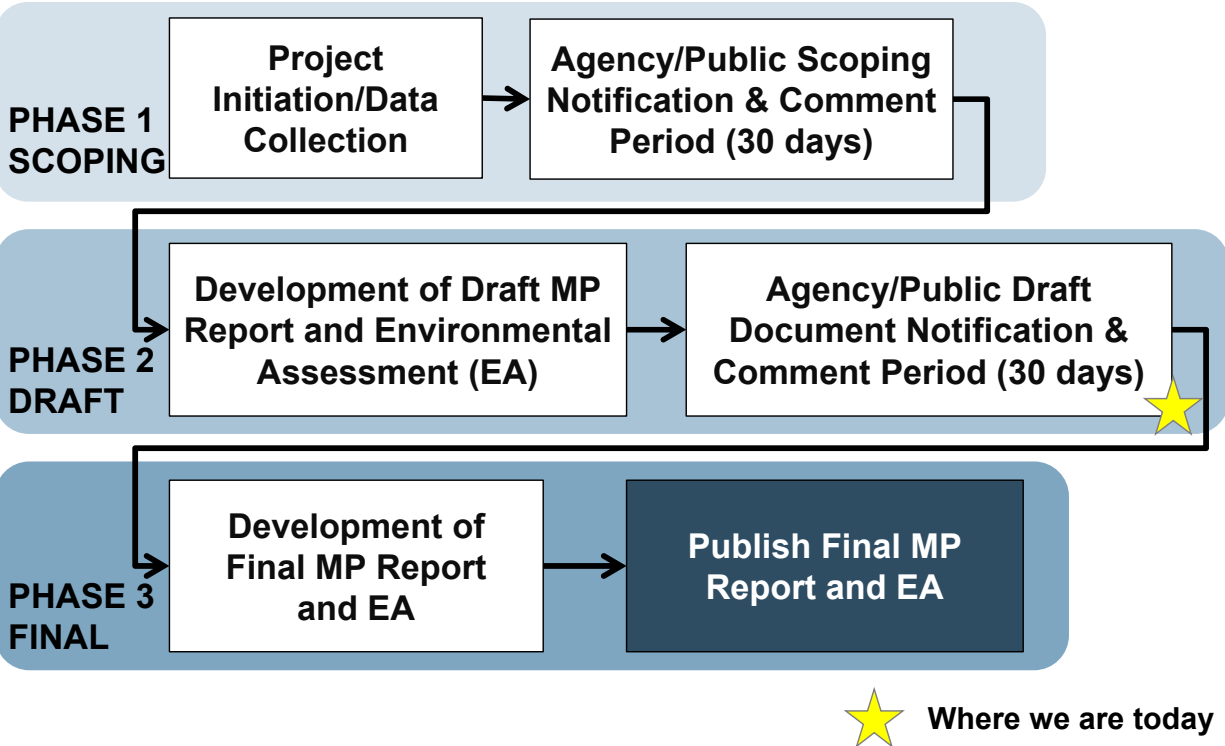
PHASE 1 SCOPING

Project Initiation/Data Collection

Agency/Public Scoping Notification & Comment Period (30 days)

PHASE 2 DRAFT

Development of Draft MP Report and Environmental Assessment (EA)

Agency/Public Draft Document Notification & Comment Period (30 days)

PHASE 3 FINAL

Development of Final MP Report and EA

Publish Final MP Report and EA

Where we are today